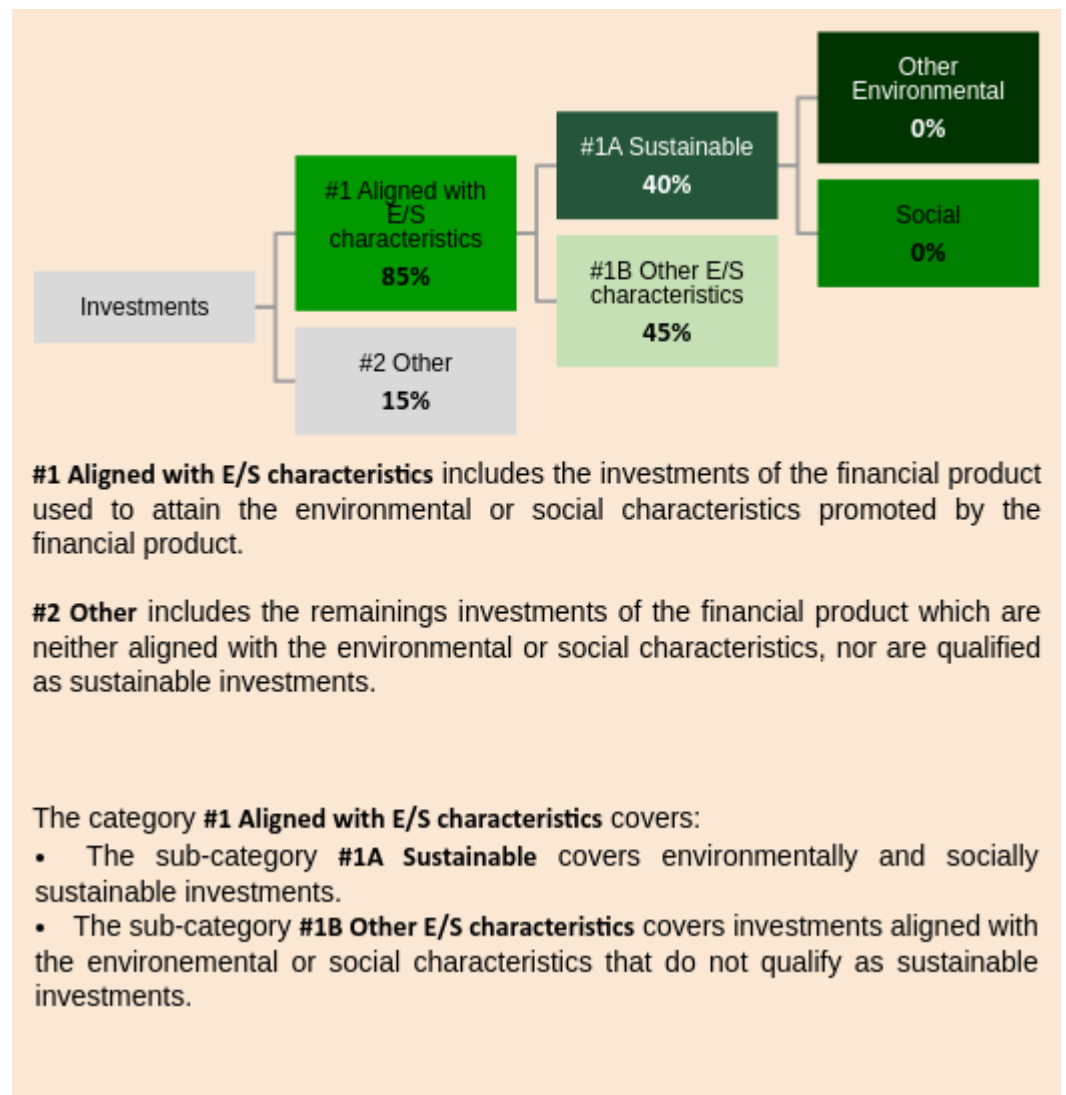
Investments

#1 Aligned with E/S characteristics
85%

#2 Other
15%

#1A Sustainable
40%

#1B Other E/S characteristics
45%

Other Environmental
0%

Social
0%

#1 Aligned with E/S characteristics includes the investments of the financial product used to attain the environmental or social characteristics promoted by the financial product.

#2 Other includes the remainings investments of the financial product which are neither aligned with the environmental or social characteristics, nor are qualified as sustainable investments.

The category #1 Aligned with E/S characteristics covers:
• The sub-category #1A Sustainable covers environmentally and socially sustainable investments.
• The sub-category #1B Other E/S characteristics covers investments aligned with the environemental or social characteristics that do not qualify as sustainable investments.